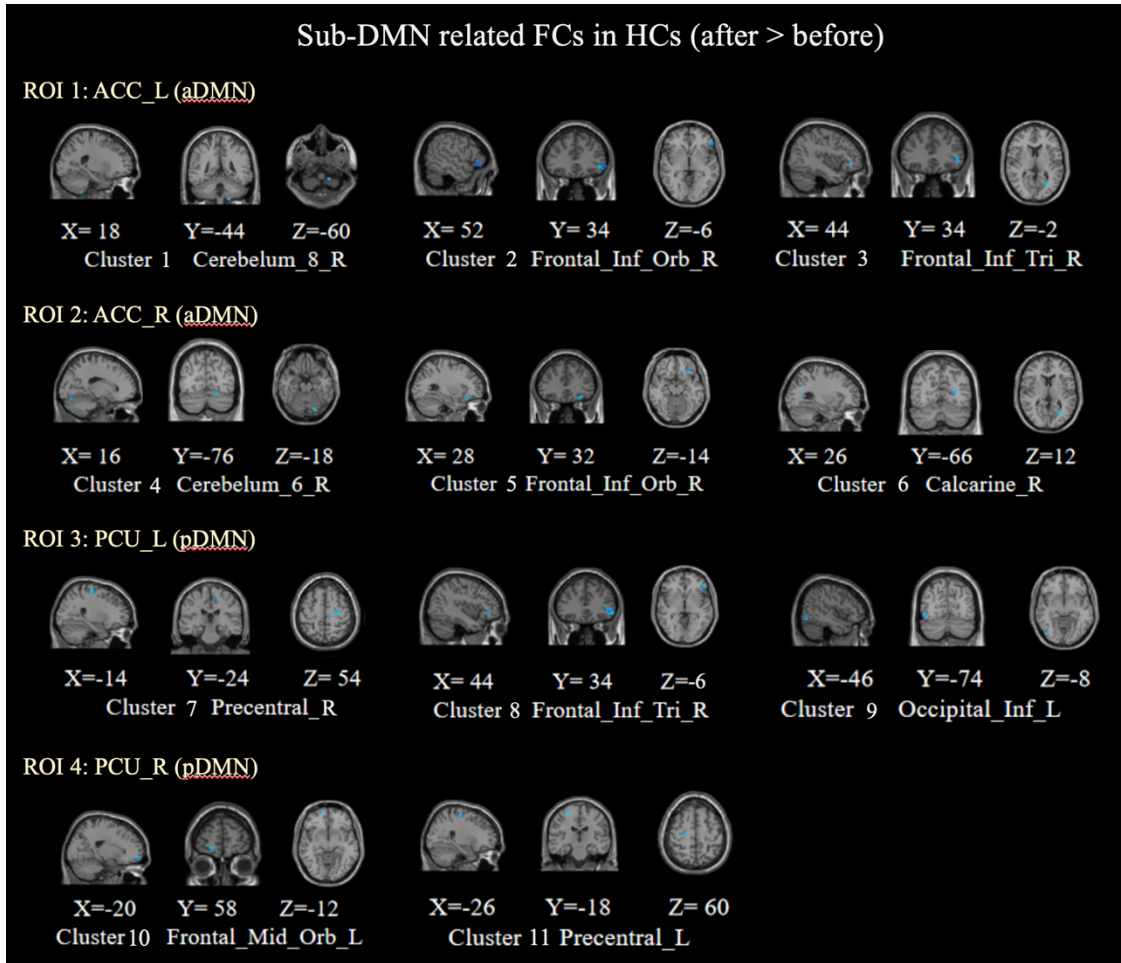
Sub-DMN related FCs in HCs (after > before)

ROI 1: ACC_L (aDMN)

X= 18 Y=-44 Z=-60
Cluster 1 Cerebelum_8_R

X= 52 Y= 34 Z=-6
Cluster 2 Frontal_Inf_Orb_R

X= 44 Y= 34 Z=-2
Cluster 3 Frontal_Inf_Tri_R

ROI 2: ACC_R (aDMN)

X= 16 Y=-76 Z=-18
Cluster 4 Cerebelum_6_R

X= 28 Y= 32 Z=-14
Cluster 5 Frontal_Inf_Orb_R

X= 26 Y=-66 Z=12
Cluster 6 Calcarine_R

ROI 3: PCU_L (pDMN)

X=-14 Y=-24 Z= 54
Cluster 7 Precentral_R

X= 44 Y= 34 Z=-6
Cluster 8 Frontal_Inf_Tri_R

X=-46 Y=-74 Z=-8
Cluster 9 Occipital_Inf_L

ROI 4: PCU_R (pDMN)

X=-20 Y= 58 Z=-12
Cluster 10 Frontal_Mid_Orb_L

X=-26 Y=-18 Z= 60
Cluster 11 Precentral_L